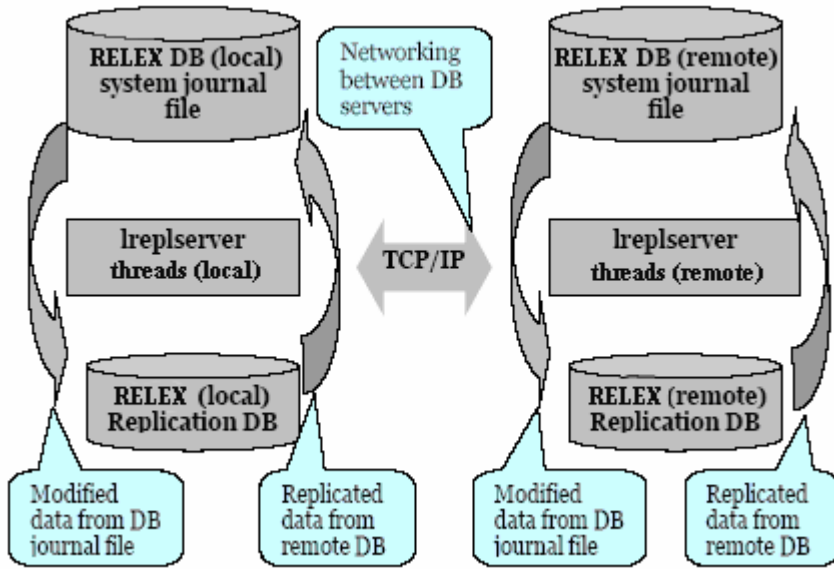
RELEX DB (local) system journal file

Networking between DB servers

RELEX DB (remote) system journal file

lreplserver threads (local)

TCP/IP

lreplserver threads (remote)

RELEX (local) Replication DB

RELEX (remote) Replication DB

Modified data from DB journal file

Replicated data from remote DB

Modified data from DB journal file

Replicated data from remote DB